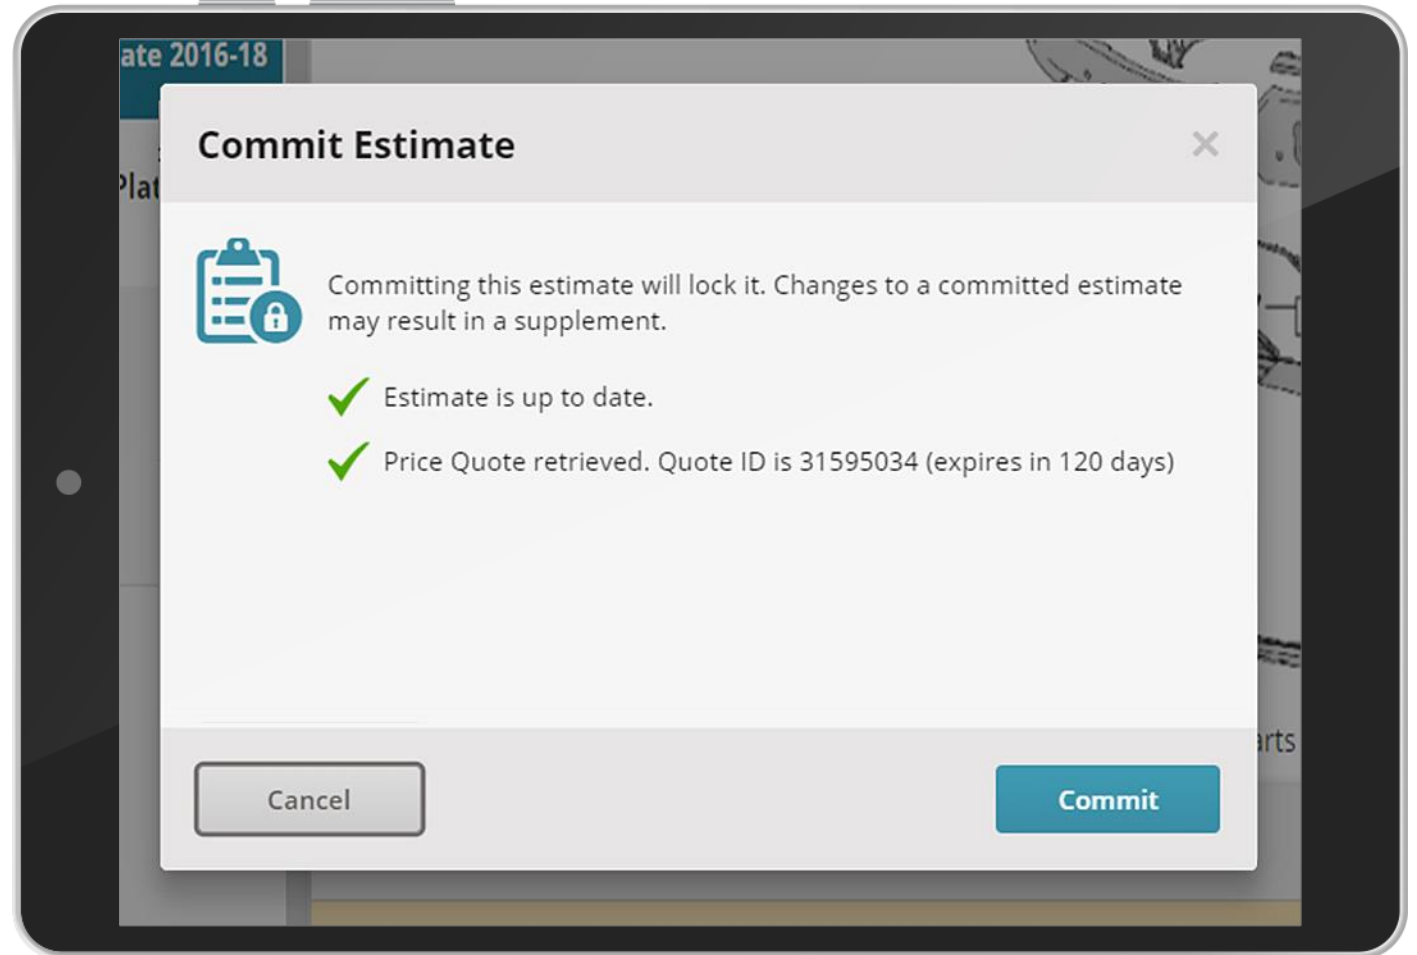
ate 2016-18

Plat

Commit Estimate

×

Committing this estimate will lock it. Changes to a committed estimate may result in a supplement.

Estimate is up to date.

Price Quote retrieved. Quote ID is 31595034 (expires in 120 days)

arts

Cancel

Commit